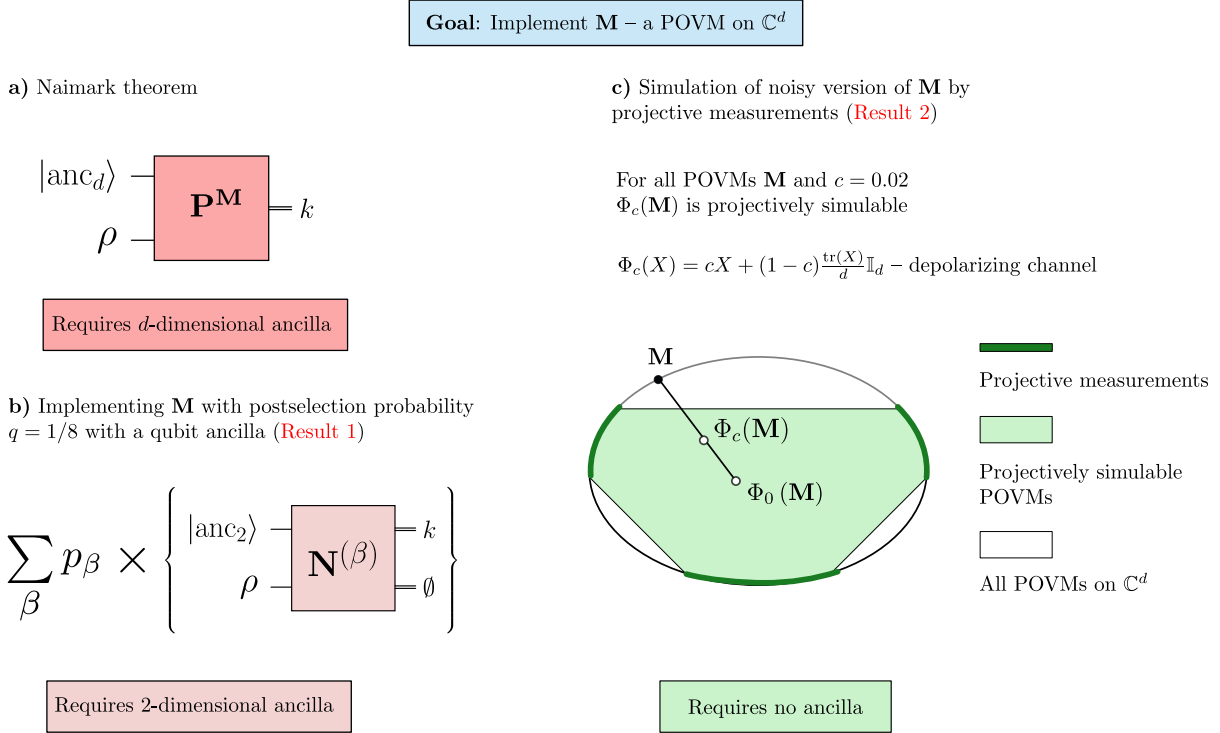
**Goal**: Implement $\mathbf{M}$ – a POVM on $\mathbb{C}^d$

**a)** Naimark theorem

$|\text{anc}_d\rangle$

$\rho$

$\mathbf{P}^{\mathbf{M}}$

$k$

Requires $d$-dimensional ancilla

**b)** Implementing $\mathbf{M}$ with postselection probability $q = 1/8$ with a qubit ancilla (Result 1)

$\sum_{\beta} p_{\beta} \times$

$|\text{anc}_2\rangle$

$\rho$

$\mathbf{N}^{(\beta)}$

$k$

$\emptyset$

Requires 2-dimensional ancilla

**c)** Simulation of noisy version of $\mathbf{M}$ by projective measurements (Result 2)

For all POVMs $\mathbf{M}$ and $c = 0.02$ $\Phi_c(\mathbf{M})$ is projectively simulable

$\Phi_c(X) = cX + (1-c)\frac{\text{tr}(X)}{d}\mathbb{I}_d$ – depolarizing channel

$\mathbf{M}$

$\Phi_c(\mathbf{M})$

$\Phi_0(\mathbf{M})$

Projective measurements

Projectively simulable POVMs

All POVMs on $\mathbb{C}^d$

Requires no ancilla